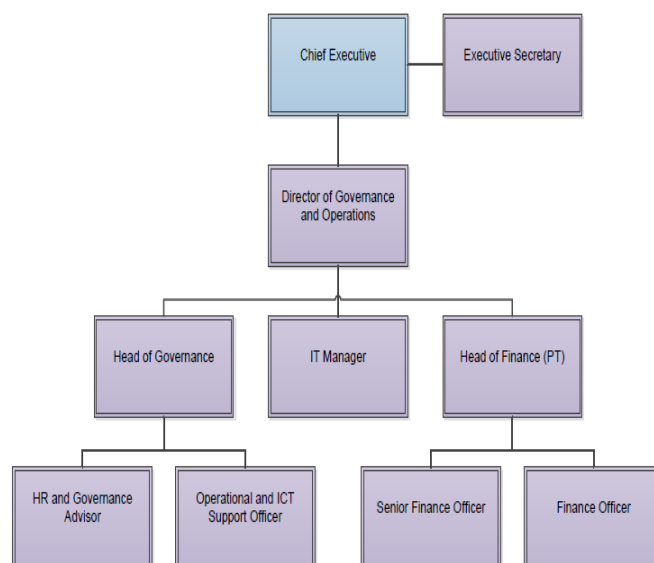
Chief Executive

Executive Secretary

Director of Governance and Operations

Head of Governance

IT Manager

Head of Finance (PT)

HR and Governance Advisor

Operational and ICT Support Officer

Senior Finance Officer

Finance Officer